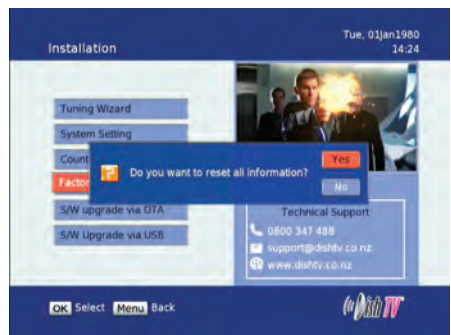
Installation

Tue, 01Jan1980
14:24

Tuning Wizard

System Setting

Count

Factor

Do you want to reset all information?

Yes

No

S/W upgrade via OTA

S/W Upgrade via USB

Technical Support

0800 347 488

support@dishtv.co.nz

www.dishtv.co.nz

OK Select Menu Back

DishTV